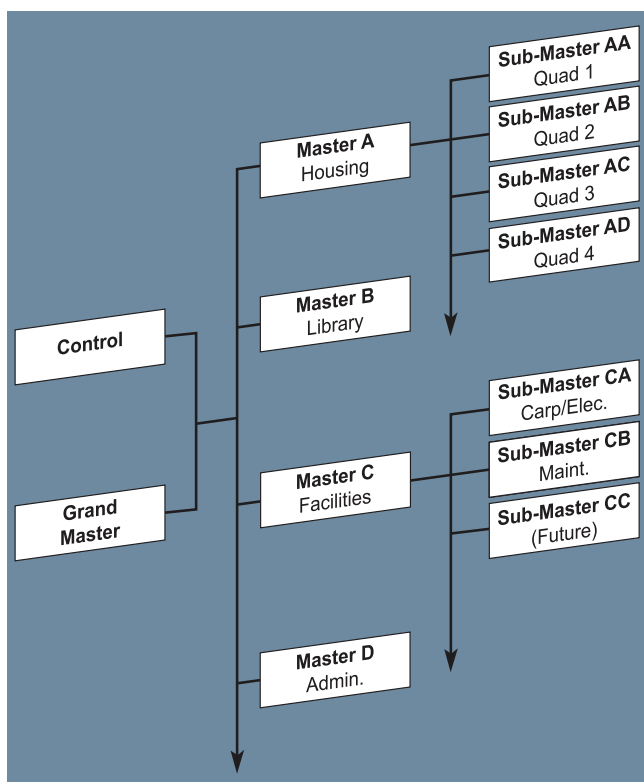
Control

Grand Master

Master A
Housing

Master B
Library

Master C
Facilities

Master D
Admin.

Sub-Master AA
Quad 1

Sub-Master AB
Quad 2

Sub-Master AC
Quad 3

Sub-Master AD
Quad 4

Sub-Master CA
Carp/Elec.

Sub-Master CB
Maint.

Sub-Master CC
(Future)